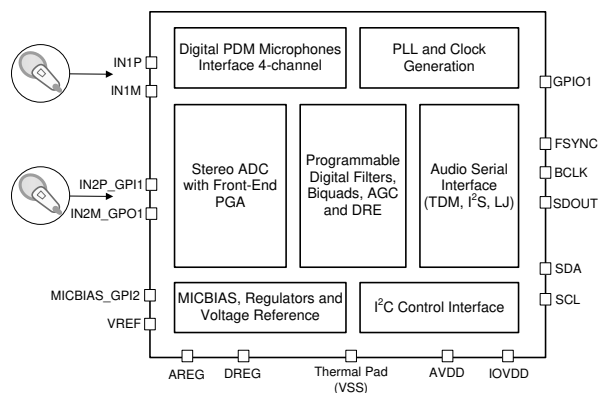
IN1P
IN1M
IN2P_GPI1
IN2M_GPO1
MICBIAS_GPI2
VREF

Digital PDM Microphones Interface 4-channel

PLL and Clock Generation

Stereo ADC with Front-End PGA

Programmable Digital Filters, Biquads, AGC and DRE

Audio Serial Interface (TDM, $I^2S$, LJ)

MICBIAS, Regulators and Voltage Reference

$I^2C$ Control Interface

GPIO1
FSYNC
BCLK
SDOUT
SDA
SCL

AREG
DREG
Thermal Pad (VSS)
AVDD
IOVDD